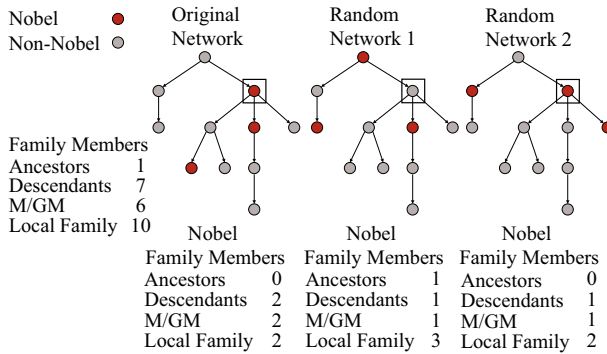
Nobel
Non-Nobel

Original Network

Random Network 1

Random Network 2

Family Members
Ancestors 1
Descendants 7
M/GM 6
Local Family 10

Nobel Family Members
Ancestors 0
Descendants 2
M/GM 2
Local Family 2

Nobel Family Members
Ancestors 1
Descendants 1
M/GM 1
Local Family 3

Nobel Family Members
Ancestors 0
Descendants 1
M/GM 1
Local Family 2